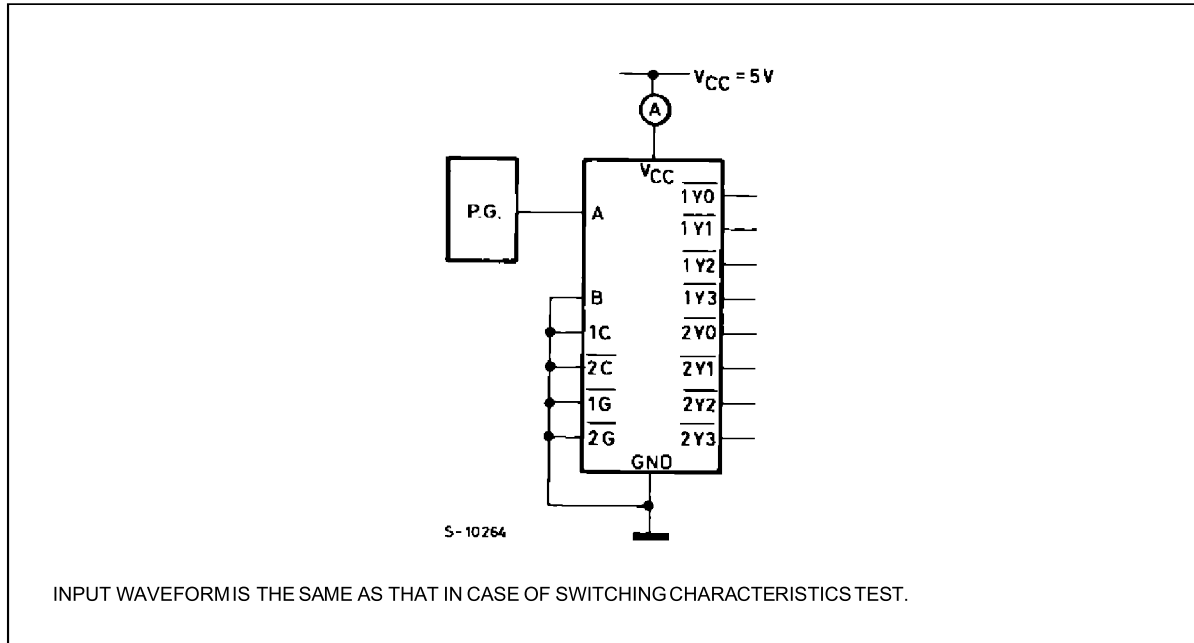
$V_{CC} = 5V$

A

$V_{CC}$

P.G.

A

B

1C

$\overline{2C}$

$\overline{1G}$

$\overline{2G}$

$\overline{1Y0}$

$\overline{1Y1}$

$\overline{1Y2}$

$\overline{1Y3}$

$\overline{2Y0}$

$\overline{2Y1}$

$\overline{2Y2}$

$\overline{2Y3}$

GND

S-10264

INPUT WAVEFORMIS THE SAME AS THAT IN CASE OF SWITCHINGCHARACTERISTICSTEST.